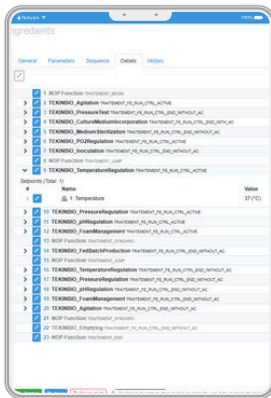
Network 100%

ngredients

General Parameters Sequence Details History

1 NOP Function TRAITEMENT_BEGIN
2 TEKINBIO_Agitation TRAITEMENT_FE_RUN_CTRL_ACTIVE
3 TEKINBIO_PressureTest TRAITEMENT_FE_RUN_CTRL_END_WITHOUT_AC
4 TEKINBIO_CultureMediumIncorporation TRAITEMENT_FE_RUN_CTRL_END_WITH_AC
5 TEKINBIO_MediumSterilization TRAITEMENT_FE_RUN_CTRL_END_WITHOUT_AC
6 TEKINBIO_PO2Regulation TRAITEMENT_FE_RUN_CTRL_ACTIVE
7 TEKINBIO_Inoculation TRAITEMENT_FE_RUN_CTRL_END_WITHOUT_AC
8 NOP Function TRAITEMENT_JUMP
9 TEKINBIO_TemperatureRegulation TRAITEMENT_FE_RUN_CTRL_ACTIVE

Setpoints (Total: 1)

| # | Name | Value |
|---|---|---|
| | 1: Temperature | 37 (°C) |

10 TEKINBIO_PressureRegulation TRAITEMENT_FE_RUN_CTRL_ACTIVE
11 TEKINBIO_pHRegulation TRAITEMENT_FE_RUN_CTRL_ACTIVE
12 TEKINBIO_FoamManagement TRAITEMENT_FE_RUN_CTRL_ACTIVE
13 NOP Function TRAITEMENT_SYNCHRO
14 TEKINBIO_FedBatchProduction TRAITEMENT_FE_RUN_CTRL_END_WITHOUT_AC
15 NOP Function TRAITEMENT_JUMP
16 TEKINBIO_TemperatureRegulation TRAITEMENT_FE_RUN_CTRL_END_WITHOUT_AC
17 TEKINBIO_PressureRegulation TRAITEMENT_FE_RUN_CTRL_END_WITHOUT_AC
18 TEKINBIO_pHRegulation TRAITEMENT_FE_RUN_CTRL_END_WITHOUT_AC
19 TEKINBIO_FoamManagement TRAITEMENT_FE_RUN_CTRL_END_WITHOUT_AC
20 TEKINBIO_Agitation TRAITEMENT_FE_RUN_CTRL_END_WITHOUT_AC
21 NOP Function TRAITEMENT_SYNCHRO
22 TEKINBIO_Emptying TRAITEMENT_FE_RUN_CTRL_END_WITHOUT_AC
23 NOP Function TRAITEMENT_END